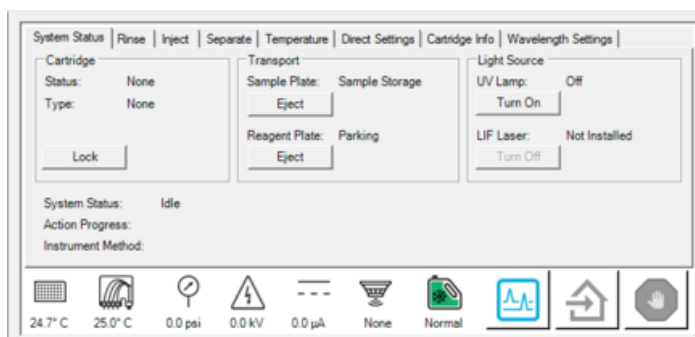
System Status | Rinse | Inject | Separate | Temperature | Direct Settings | Cartridge Info | Wavelength Settings

Cartridge
Status: None
Type: None
Lock

Transport
Sample Plate: Sample Storage
Eject
Reagent Plate: Parking
Eject

Light Source
UV Lamp: Off
Turn On
LIF Laser: Not Installed
Turn Off

System Status: Idle
Action Progress:
Instrument Method:

24.7° C
25.0° C
0.0 psi
0.0 kV
0.0 µA
None
Normal